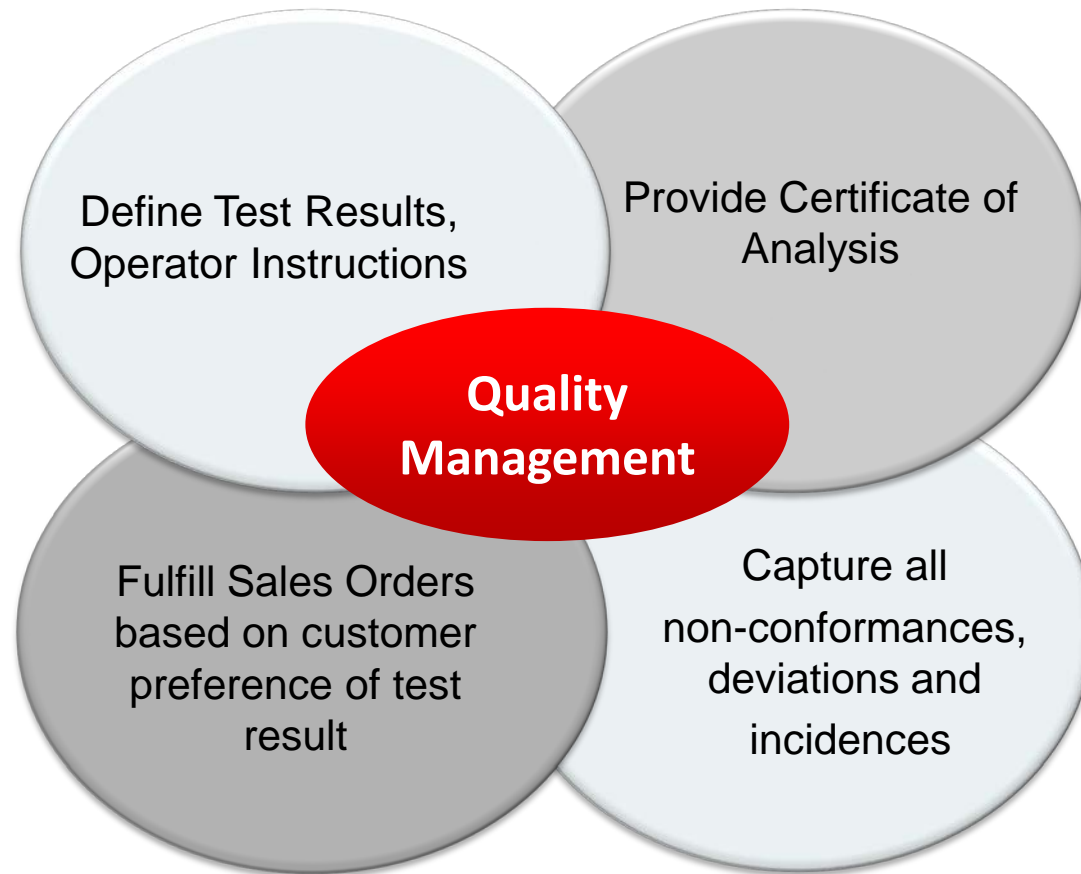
Define Test Results, Operator Instructions

Provide Certificate of Analysis

Quality Management

Fulfill Sales Orders based on customer preference of test result

Capture all non-conformances, deviations and incidences